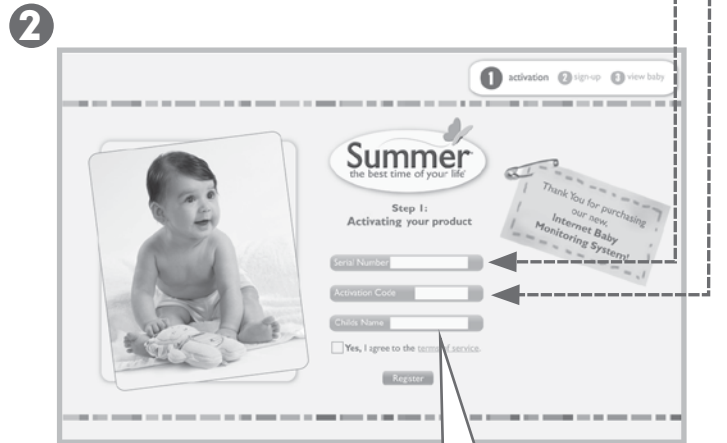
2

1 activation 2 sign-up 3 view baby

Summer
the best time of your life

Step 1:
Activating your product

Thank You for purchasing our new Internet Baby Monitoring System!

Serial Number

Activation Code

Childs Name

Yes, I agree to the terms of service.

Register